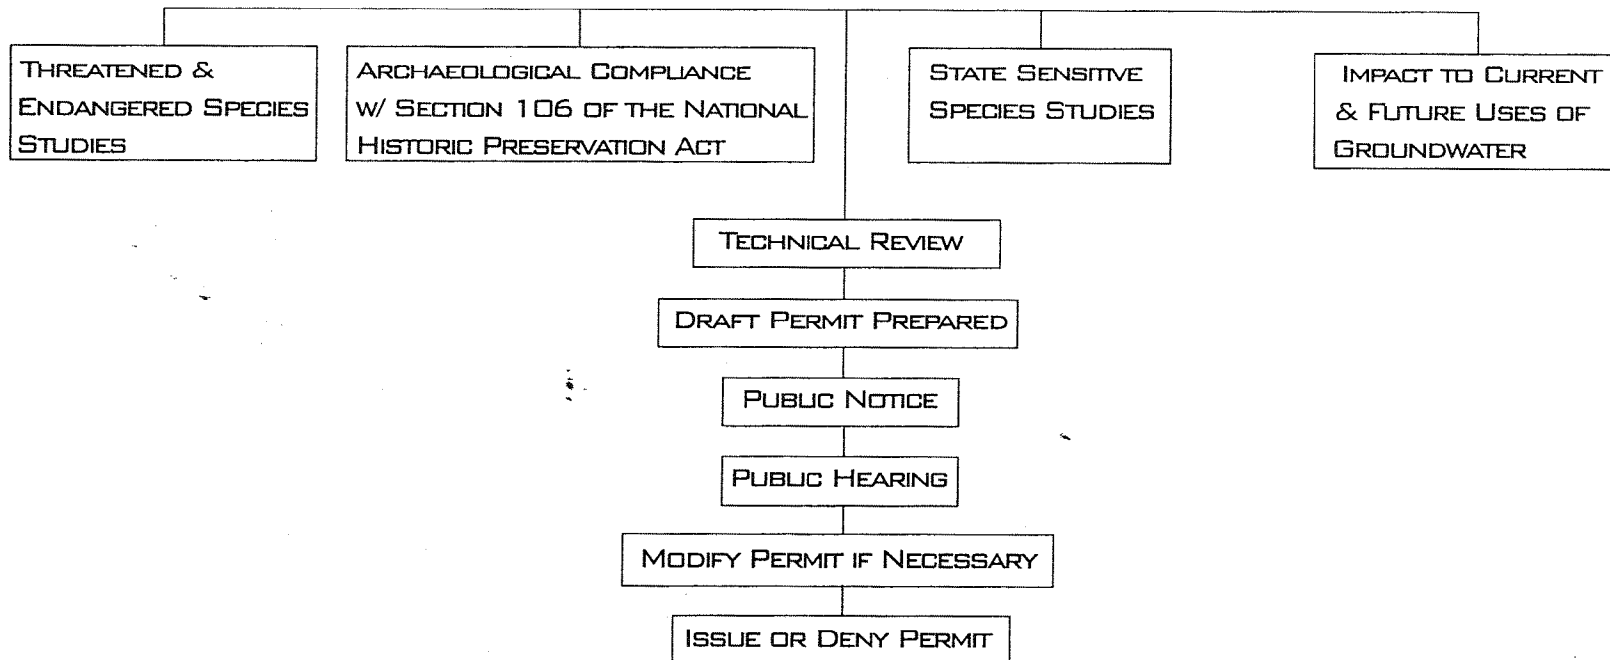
Threatened & Endangered Species Studies

Archaeological Compliance w/ Section 106 of the National Historic Preservation Act

State Sensitive Species Studies

Impact to Current & Future Uses of Groundwater

Technical Review

Draft Permit Prepared

Public Notice

Public Hearing

Modify Permit if Necessary

Issue or Deny Permit